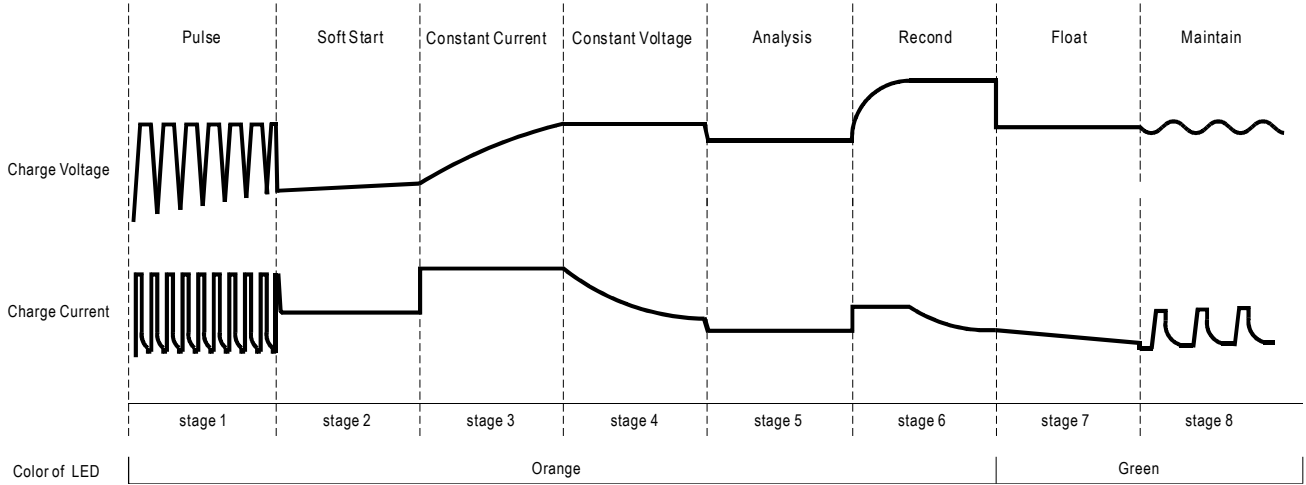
| Pulse | Soft Start | Constant Current | Constant Voltage | Analysis | Recond | Float | Maintain |
|---|---|---|---|---|---|---|---|

Charge Voltage

Charge Current

| stage 1 | stage 2 | stage 3 | stage 4 | stage 5 | stage 6 | stage 7 | stage 8 |
|---|---|---|---|---|---|---|---|

Color of LED Orange Green